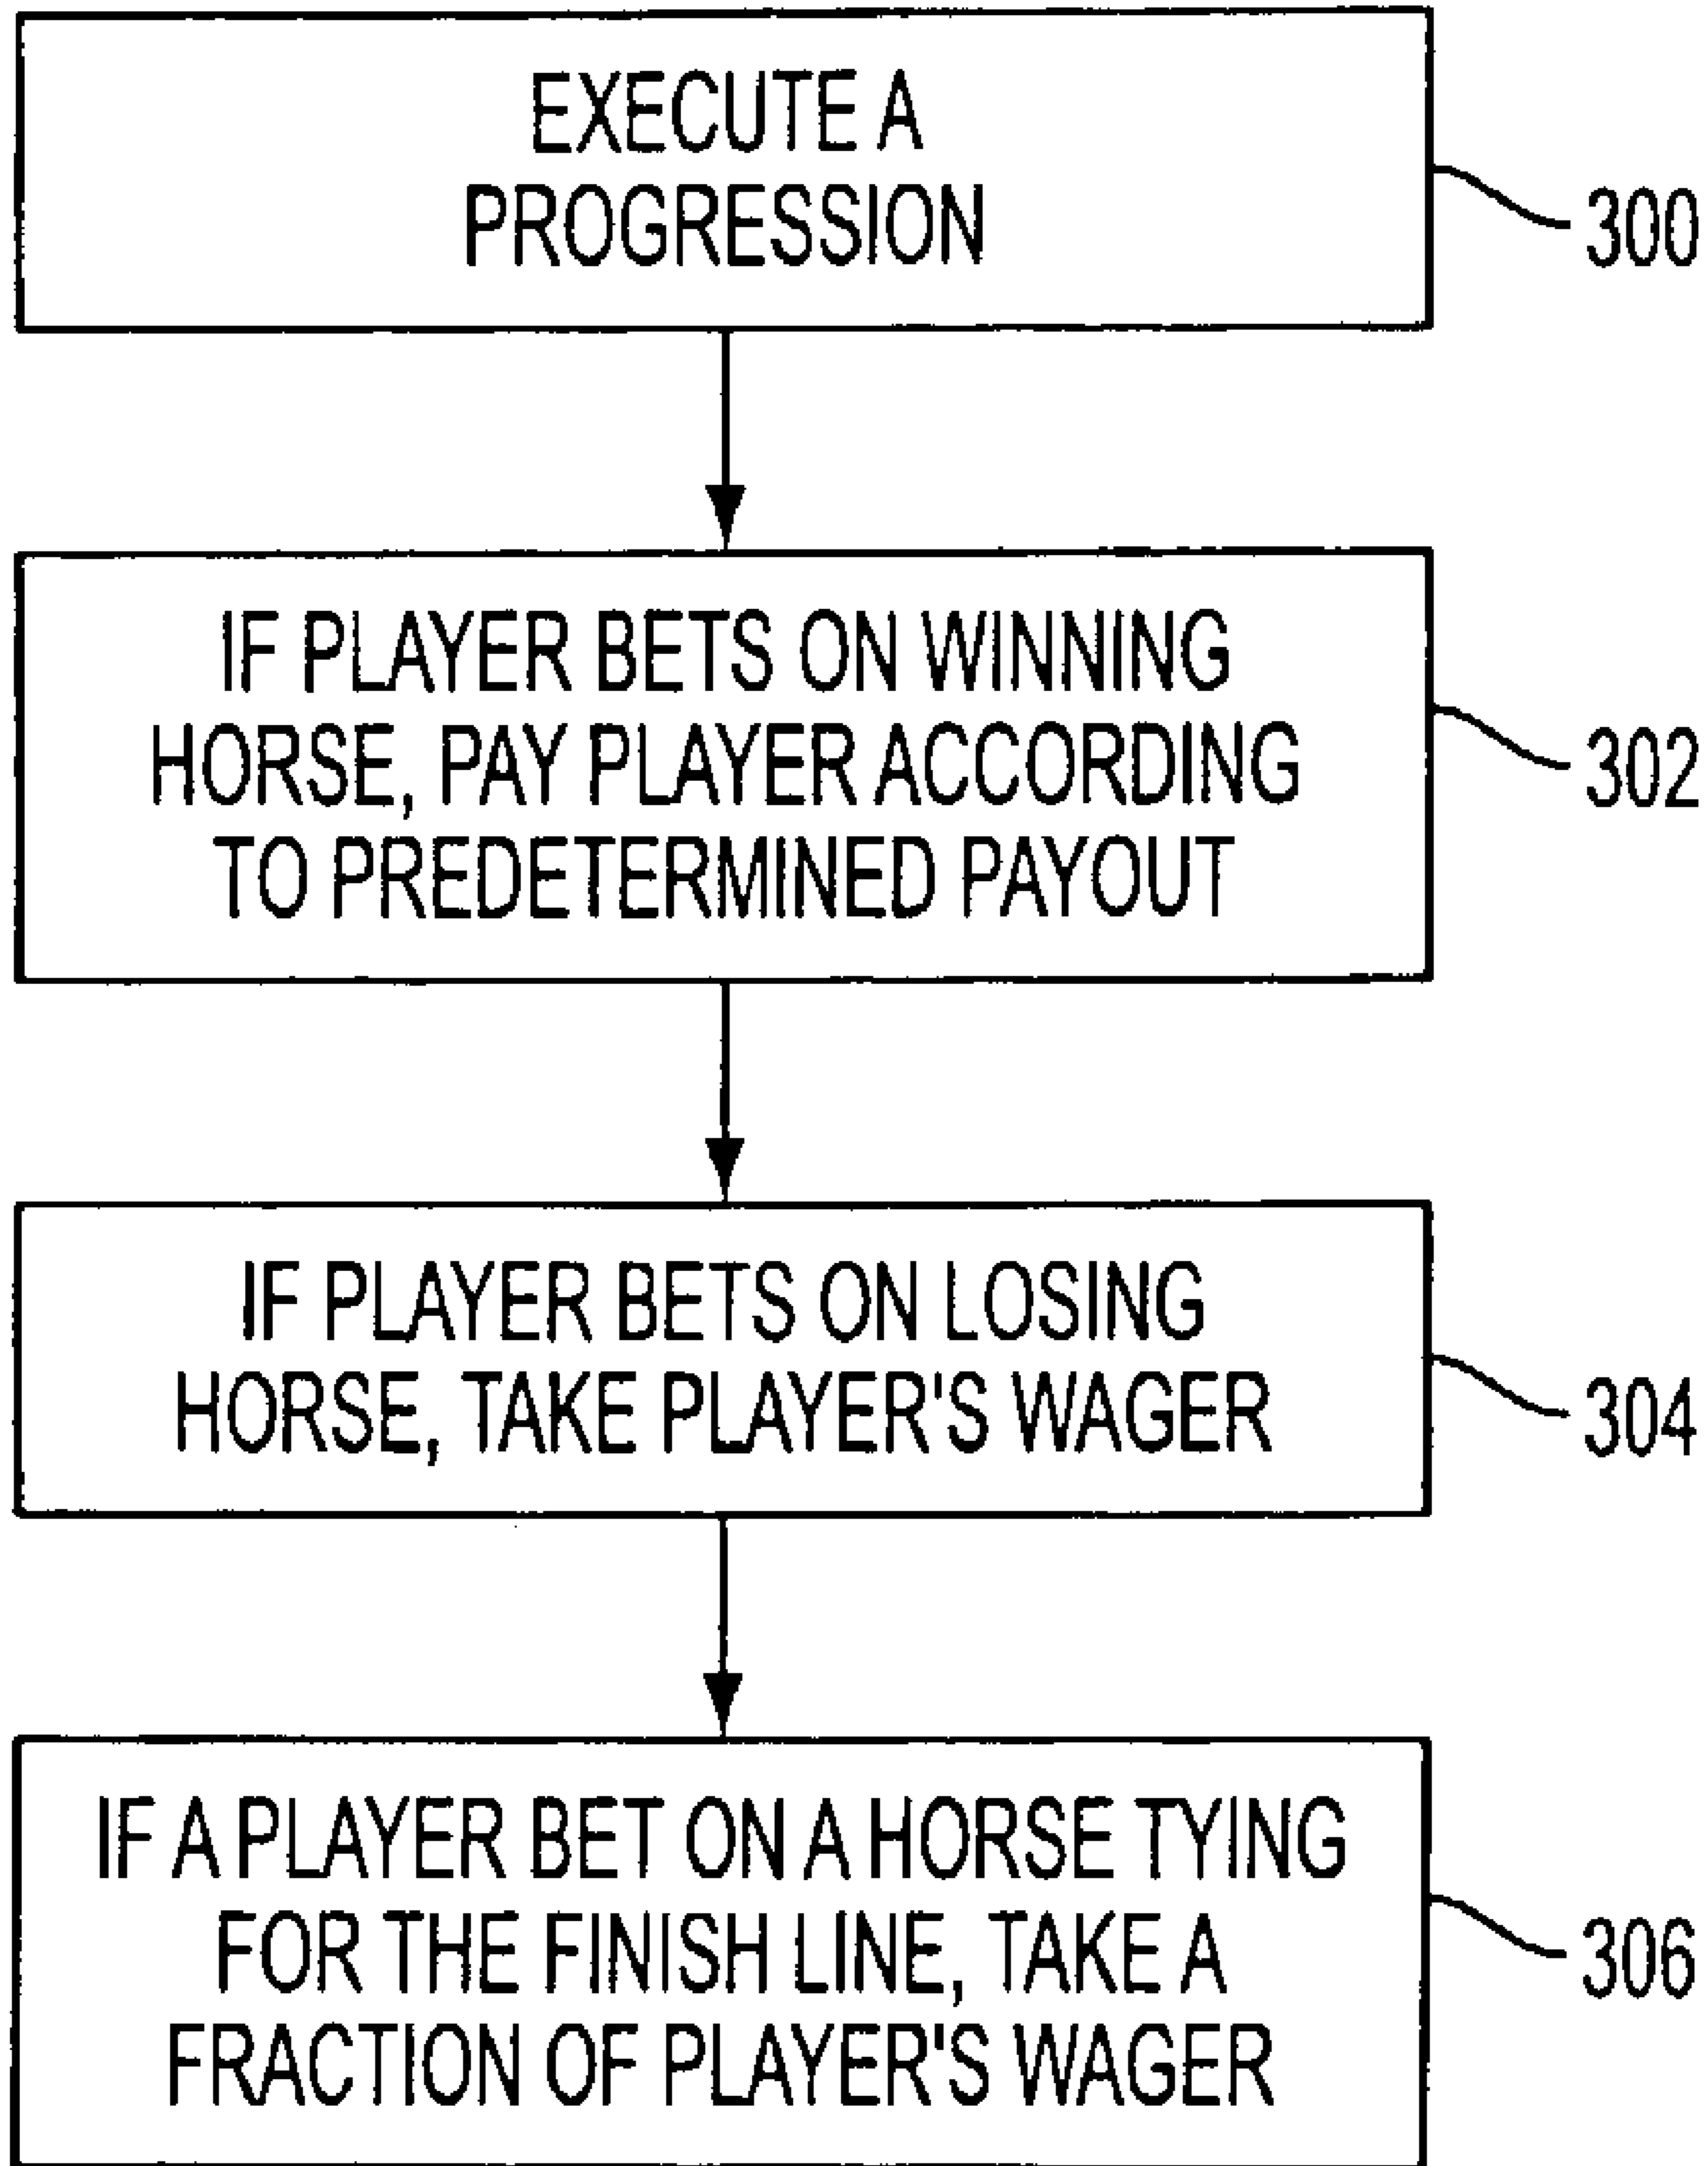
EXECUTE A PROGRESSION

300

IF PLAYER BETS ON WINNING HORSE, PAY PLAYER ACCORDING TO PREDETERMINED PAYOUT

302

IF PLAYER BETS ON LOSING HORSE, TAKE PLAYER'S WAGER

304

IF A PLAYER BET ON A HORSE TYING FOR THE FINISH LINE, TAKE A FRACTION OF PLAYER'S WAGER

306